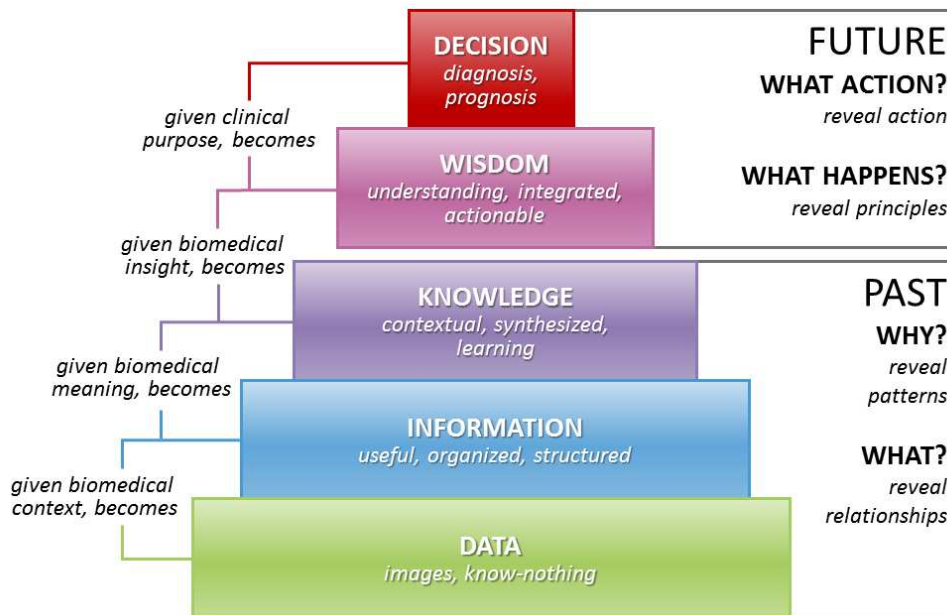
DECISION
diagnosis, prognosis

given clinical purpose, becomes

WISDOM
understanding, integrated, actionable

given biomedical insight, becomes

KNOWLEDGE
contextual, synthesized, learning

given biomedical meaning, becomes

INFORMATION
useful, organized, structured

given biomedical context, becomes

DATA
images, know-nothing

FUTURE
WHAT ACTION?
reveal action

WHAT HAPPENS?
reveal principles

PAST
WHY?
reveal patterns

WHAT?
reveal relationships